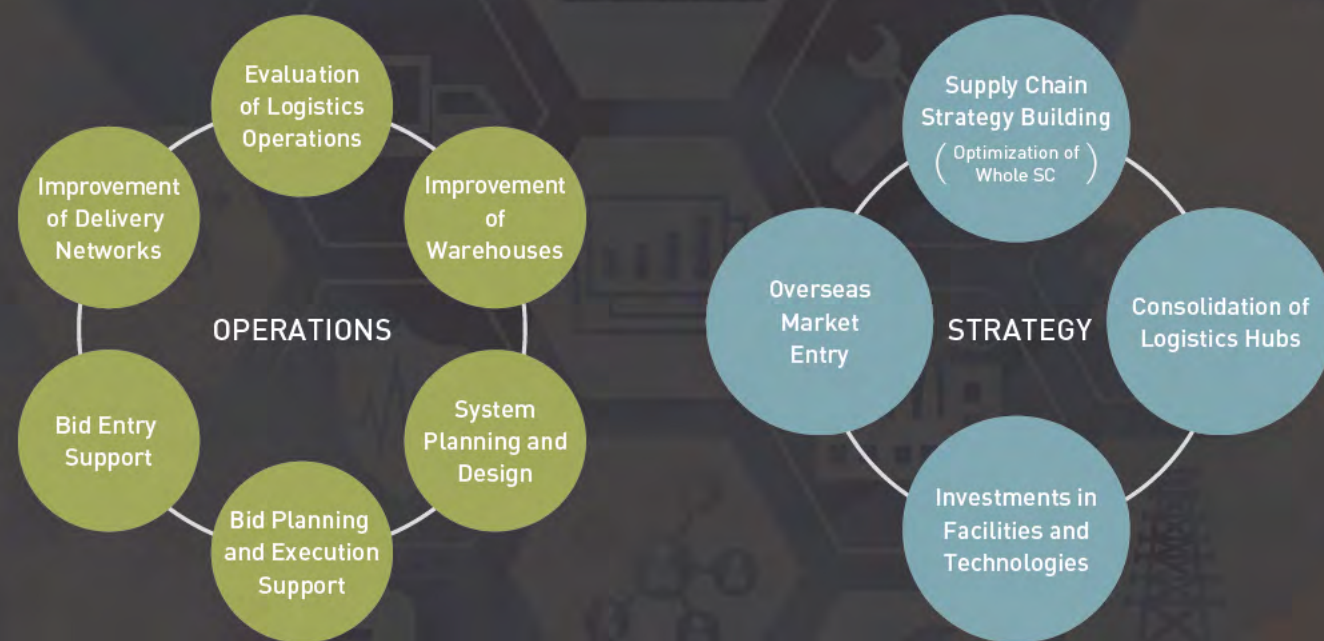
Evaluation of Logistics Operations

Improvement of Warehouses

System Planning and Design

Bid Planning and Execution Support

Bid Entry Support

Improvement of Delivery Networks

OPERATIONS

Supply Chain Strategy Building
(Optimization of Whole SC)

Consolidation of Logistics Hubs

Investments in Facilities and Technologies

Overseas Market Entry

STRATEGY